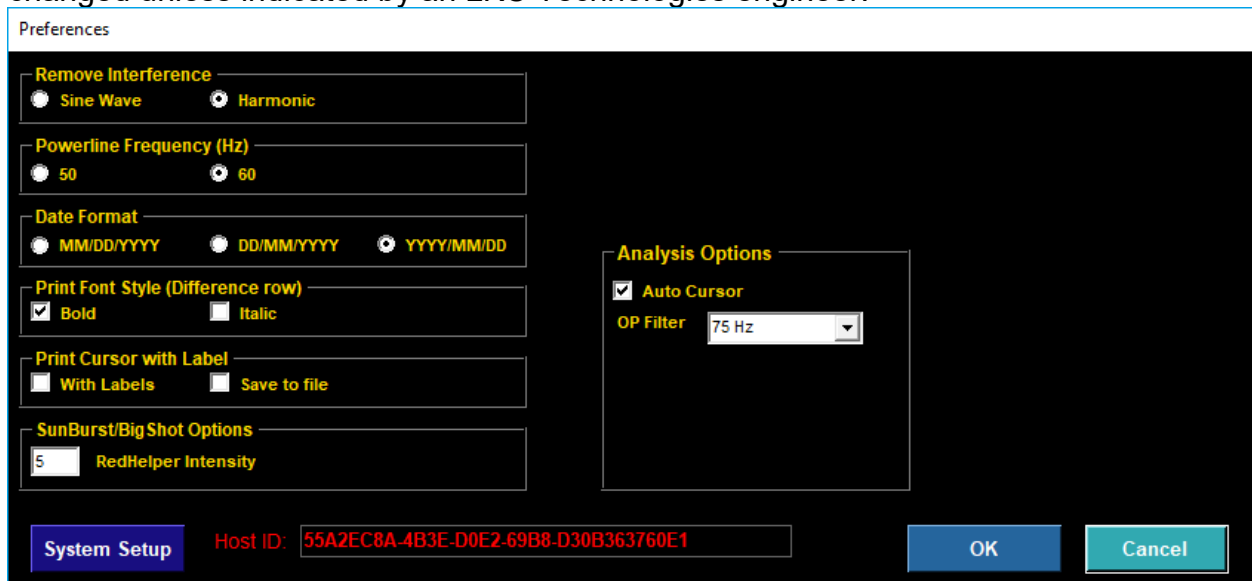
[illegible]

Preferences

Remove Interference
Sine Wave
Harmonic

Powerline Frequency (Hz)
50
60

Date Format
MM/DD/YYYY
DD/MM/YYYY
YYYY/MM/DD

Print Font Style (Difference row)
Bold
Italic

Print Cursor with Label
With Labels
Save to file

SunBurst/BigShot Options
5
RedHelper Intensity

Analysis Options
Auto Cursor
OP Filter
75 Hz

System Setup
Host ID:
55A2EC8A-4B3E-D0E2-69B8-D30B363760E1
OK
Cancel